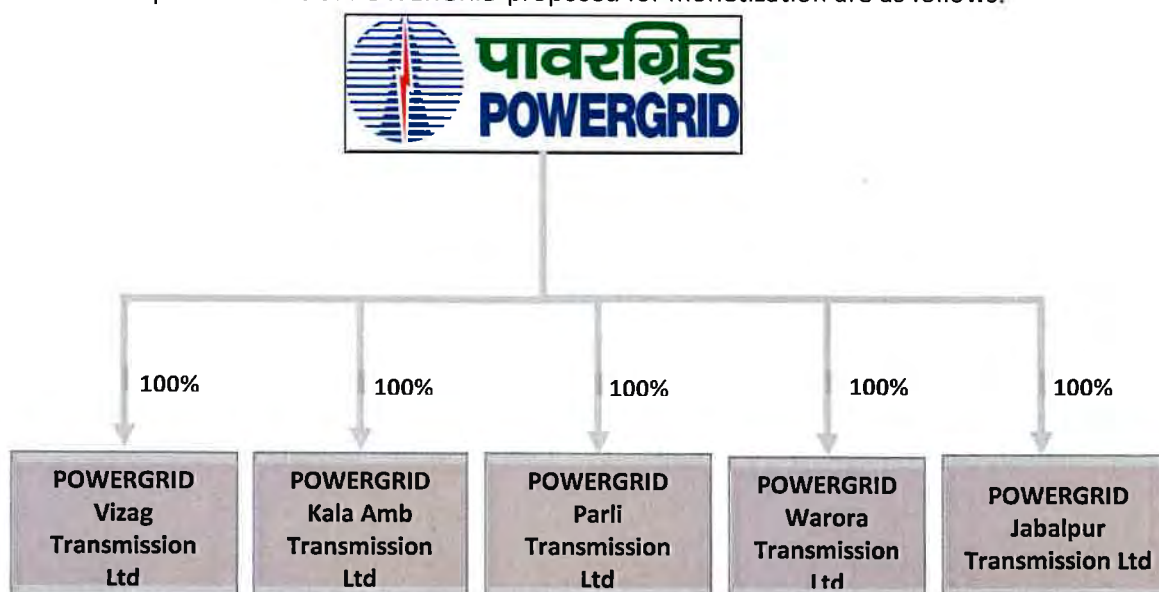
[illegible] POWERGRID proposed for monetization are as follows:

पावरग्रिड
POWERGRID

100%

100%

100%

100%

100%

POWERGRID Vizag Transmission Ltd

POWERGRID Kala Amb Transmission Ltd

POWERGRID Parli Transmission Ltd

POWERGRID Warora Transmission Ltd

POWERGRID Jabalpur Transmission Ltd